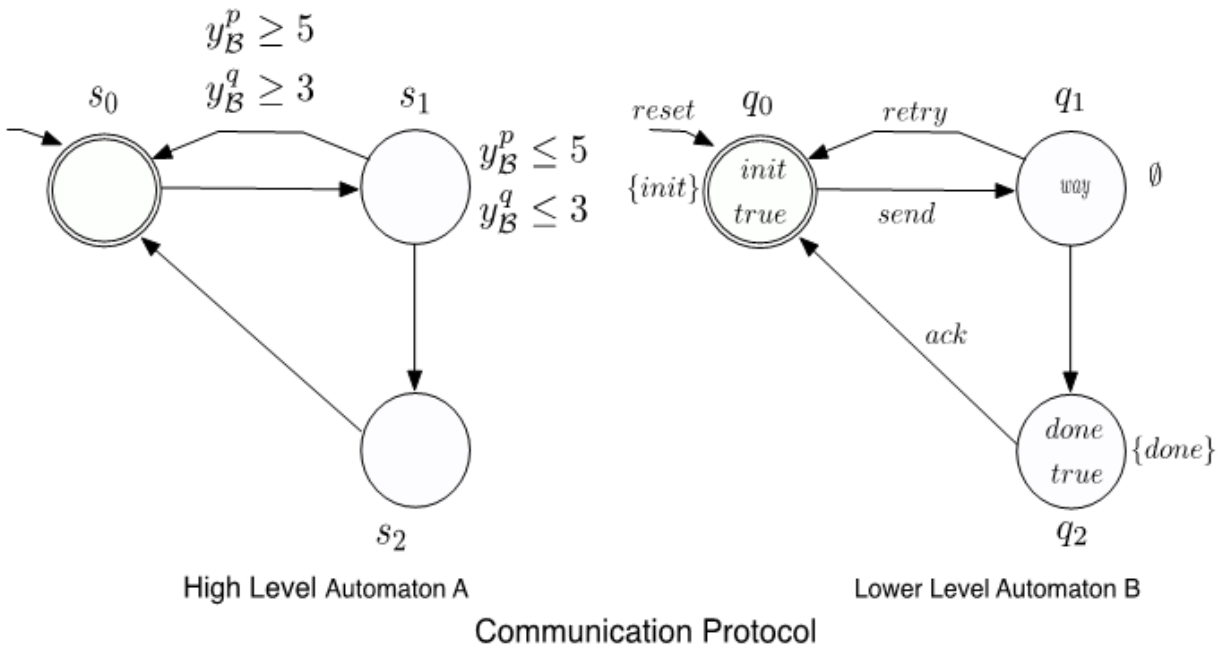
$y_{\mathcal{B}}^{p} \geq 5$
$y_{\mathcal{B}}^{q} \geq 3$

$s_0$

$s_1$

$y_{\mathcal{B}}^{p} \leq 5$
$y_{\mathcal{B}}^{q} \leq 3$

$s_2$

$reset$ $q_0$ $retry$ $q_1$

$\{init\}$ $init$ $true$ $send$ $way$ $\emptyset$

$ack$

$done$ $true$ $\{done\}$

$q_2$

High Level Automaton A

Lower Level Automaton B

Communication Protocol